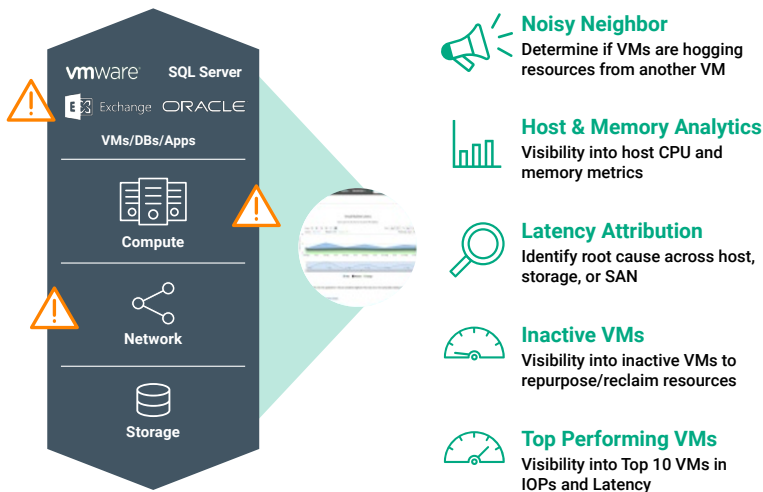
vmware SQL Server
Exchange ORACLE
VMs/DBs/Apps

Compute

Network

Storage

Noisy Neighbor
Determine if VMs are hogging resources from another VM

Host & Memory Analytics
Visibility into host CPU and memory metrics

Latency Attribution
Identify root cause across host, storage, or SAN

Inactive VMs
Visibility into inactive VMs to repurpose/reclaim resources

Top Performing VMs
Visibility into Top 10 VMs in IOPs and Latency